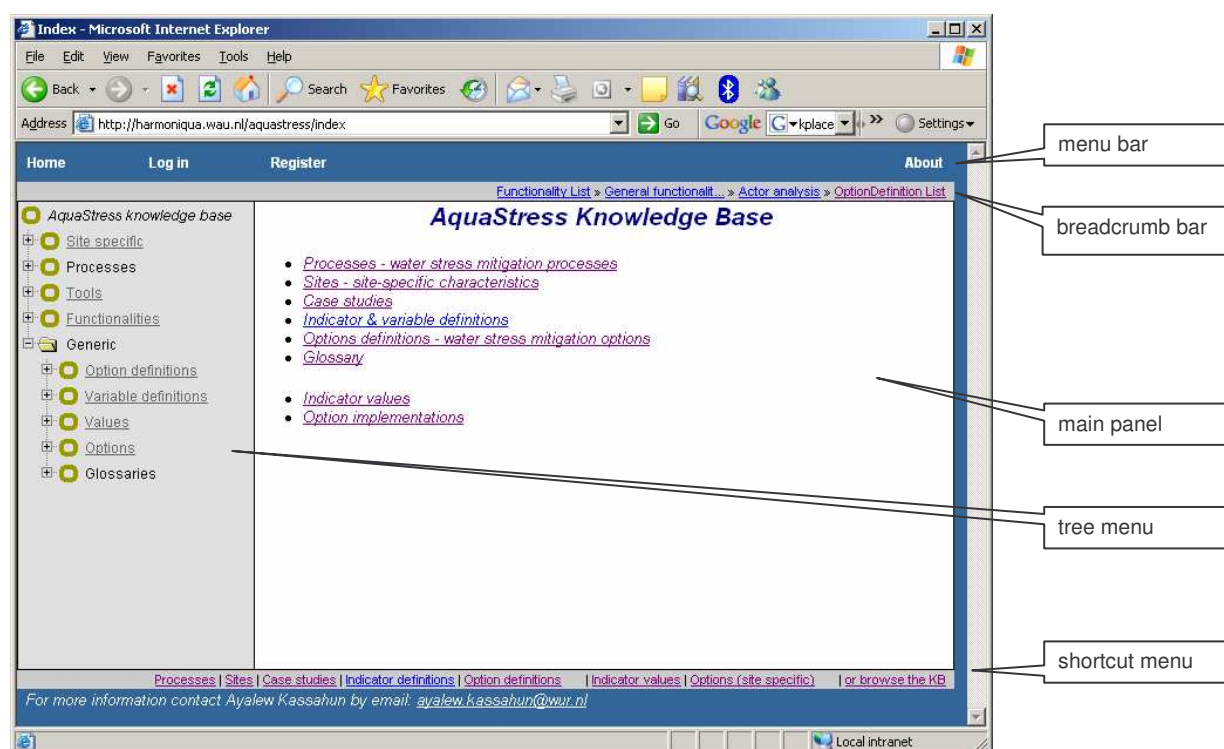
Index - Microsoft Internet Explorer

File Edit View Favorites Tools Help

Back Search Favorites

Address http://harmoniqua.wau.nl/aquastress/index Go Google kplace Settings

Home Log in Register About

menu bar

Functionality List » General functionalit... » Actor analysis » OptionDefinition List

breadcrumb bar

AquaStress knowledge base
Site specific
Processes
Tools
Functionalities
Generic
Option definitions
Variable definitions
Values
Options
Glossaries

AquaStress Knowledge Base

- Processes - water stress mitigation processes
- Sites - site-specific characteristics
- Case studies
- Indicator & variable definitions
- Options definitions - water stress mitigation options
- Glossary

- Indicator values
- Option implementations

main panel

tree menu

Processes | Sites | Case studies | Indicator definitions | Option definitions | Indicator values | Options (site specific) | or browse the KB

shortcut menu

For more information contact Ayalew Kassahun by email: ayalew.kassahun@wur.nl

Local intranet